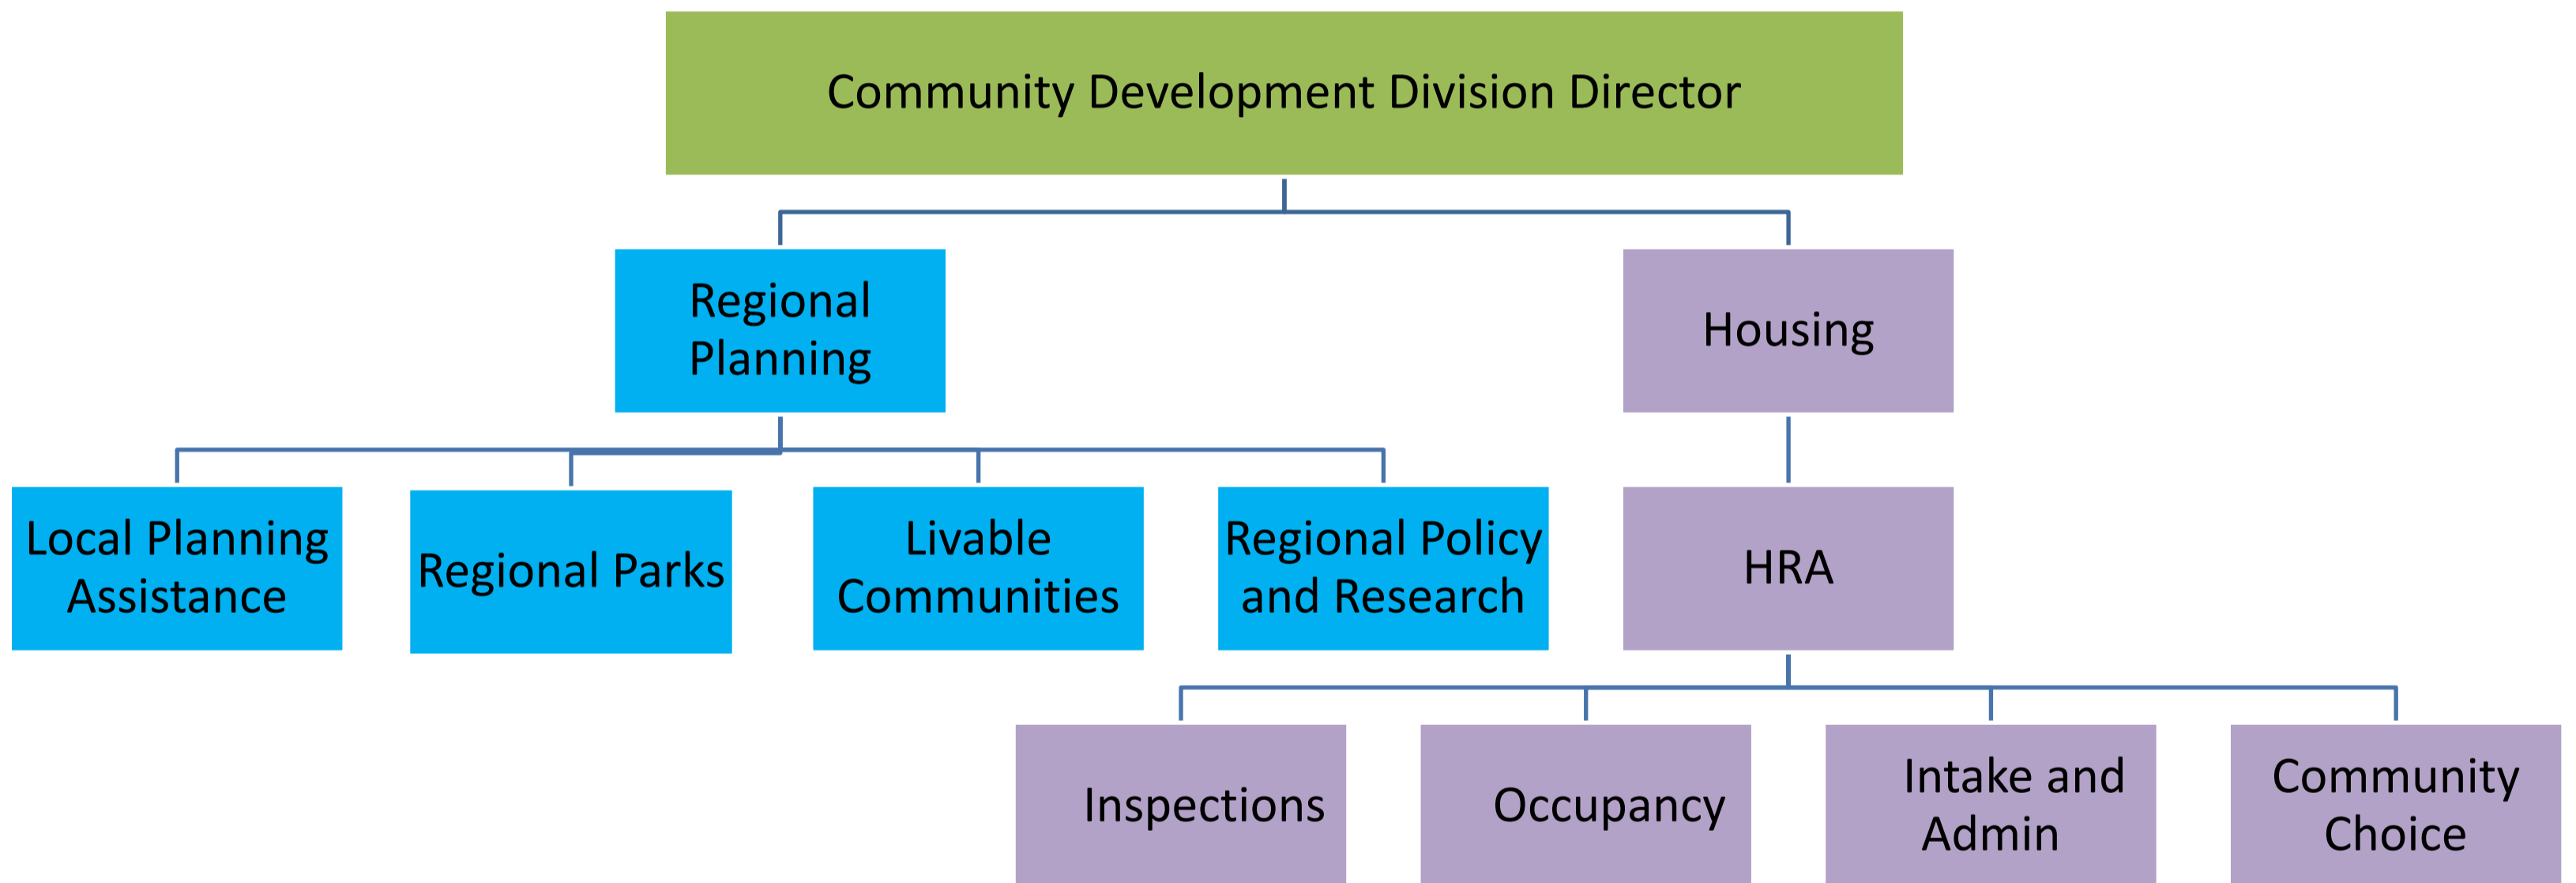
Community Development Division Director

Regional Planning

Housing

Local Planning Assistance

Regional Parks

Livable Communities

Regional Policy and Research

HRA

Inspections

Occupancy

Intake and Admin

Community Choice